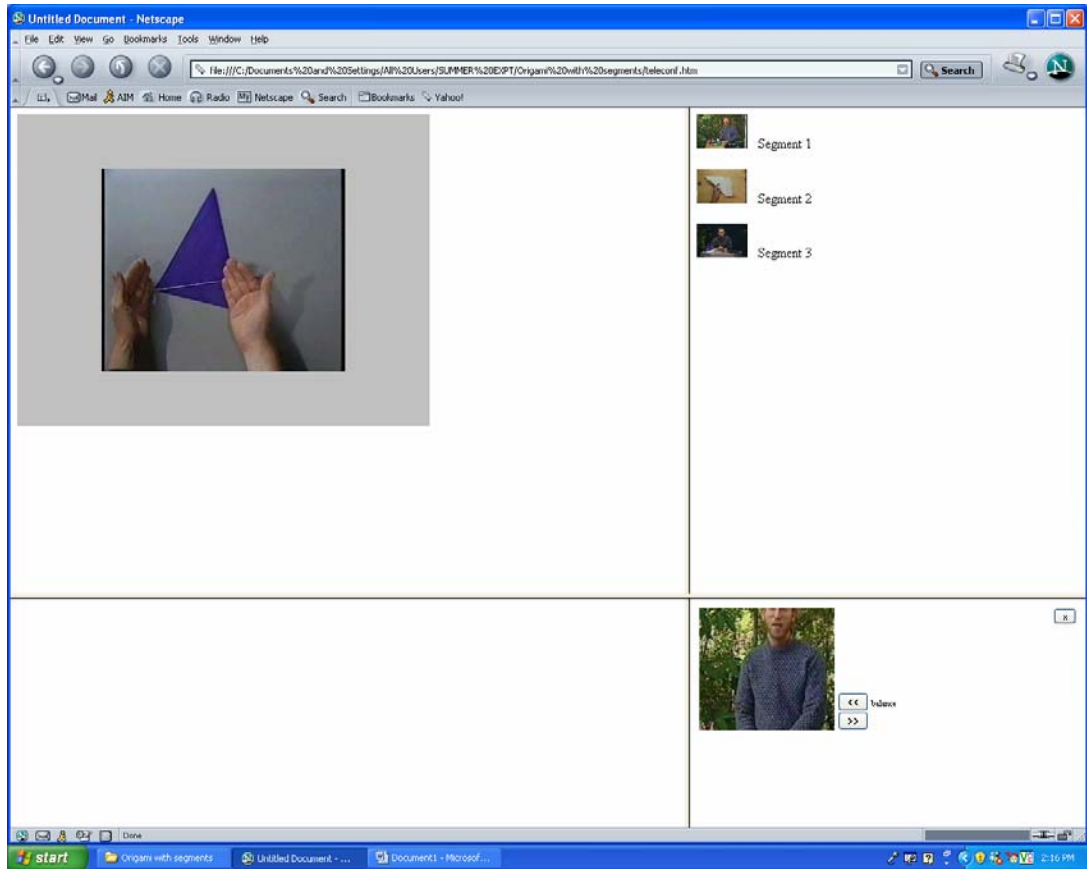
Untitled Document - Netscape

File Edit View Go Bookmarks Tools Window Help

file:///C:/Documents%20and%20Settings/All%20Users/SUMMER%20EXPT/Origami%20with%20segments/teleconf.htm

Search

Mail AIM Home Radio Netscape Search Bookmarks Yahoo!

Segment 1

Segment 2

Segment 3

x

<< balance

>>

Done

start

Origami with segments

Untitled Document - ...

Document1 - Microsof...

2:16 PM